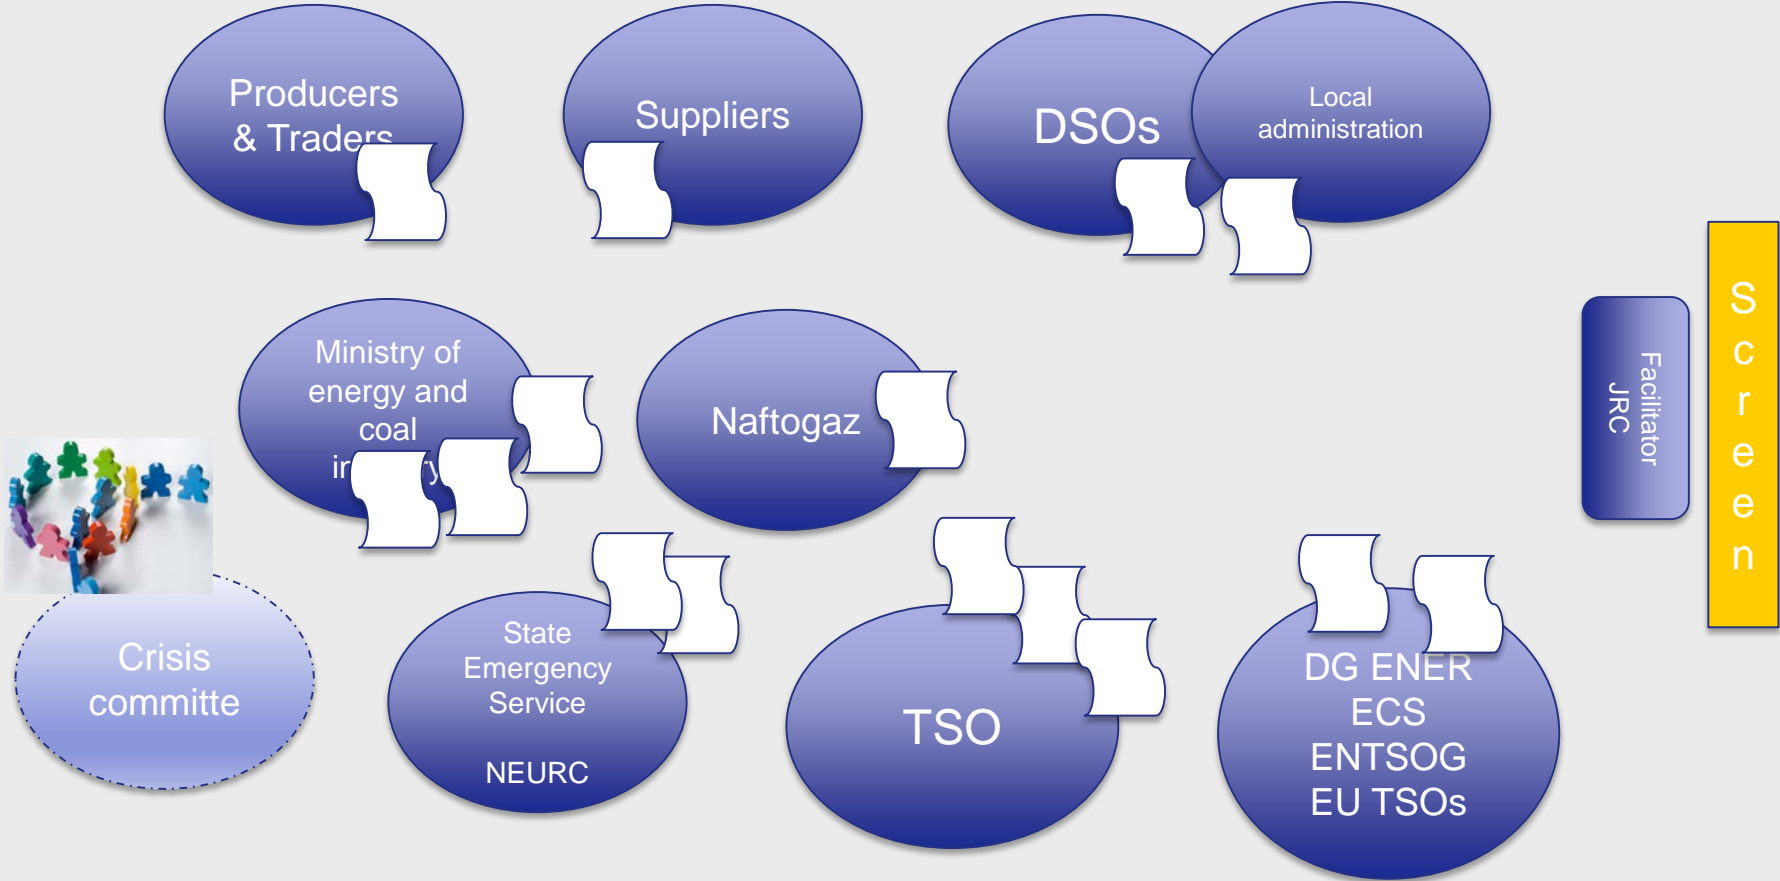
Producers & Traders

Suppliers

DSOs

Local administration

Ministry of energy and coal in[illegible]y

Naftogaz

Facilitator JRC

Screen

Crisis committe

State Emergency Service

NEURC

TSO

DG ENER ECS ENTSOG EU TSOs